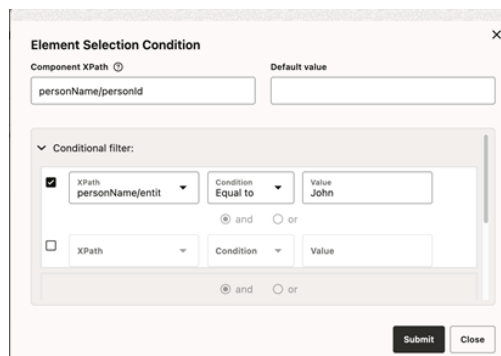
Element Selection Condition

×

Component XPath ⓘ

personName/personId

Default value

Conditional filter:

XPath
personName/entit

Condition
Equal to

Value
John

and or

XPath

Condition

Value

and or

Submit

Close